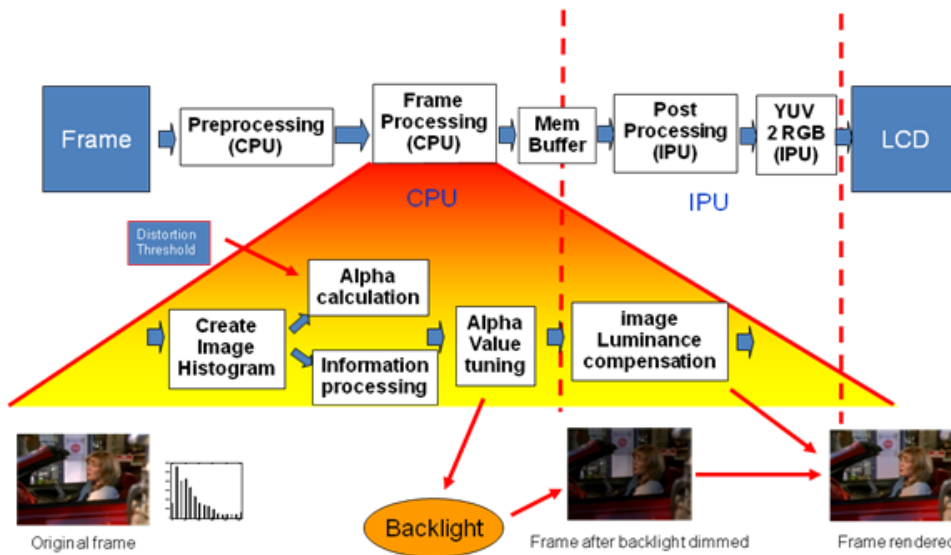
Frame

Preprocessing (CPU)

Frame Processing (CPU)

Mem Buffer

Post Processing (IPU)

YUV 2 RGB (IPU)

LCD

CPU

IPU

Distortion Threshold

Alpha calculation

Create Image Histogram

Information processing

Alpha Value tuning

image Luminance compensation

Original frame

Backlight

Frame after backlight dimmed

Frame rendere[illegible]